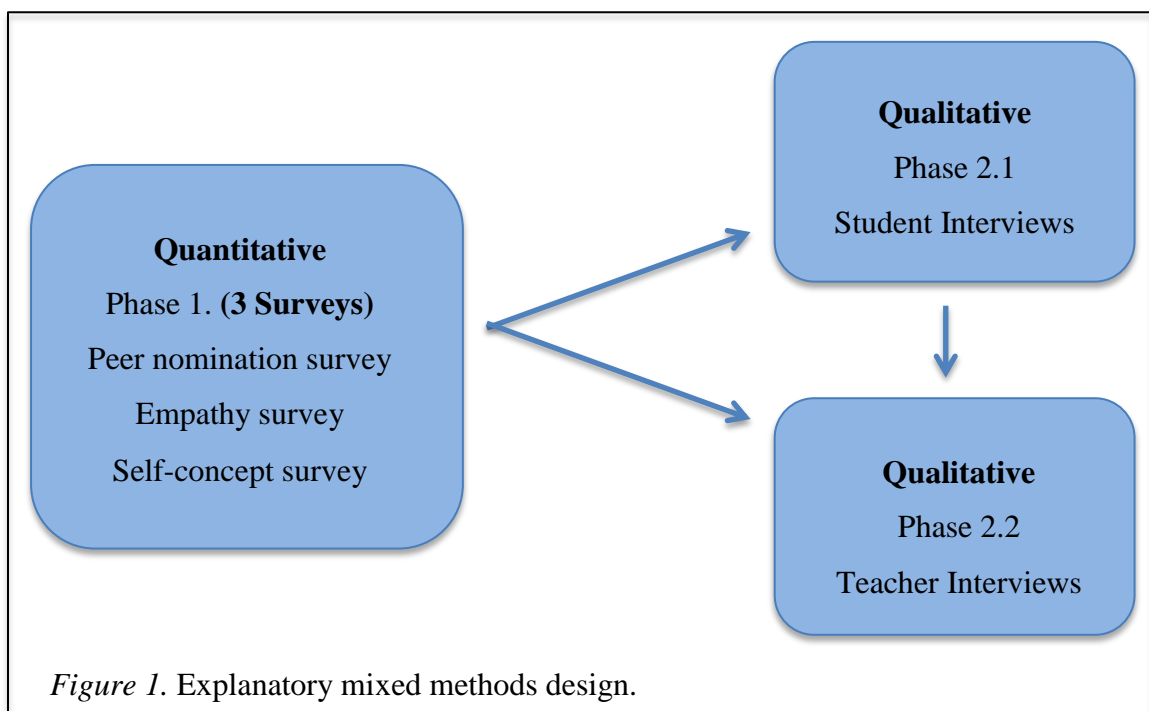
**Quantitative**
Phase 1. **(3 Surveys)**
Peer nomination survey
Empathy survey
Self-concept survey

**Qualitative**
Phase 2.1
Student Interviews

**Qualitative**
Phase 2.2
Teacher Interviews

*Figure 1.* Explanatory mixed methods design.